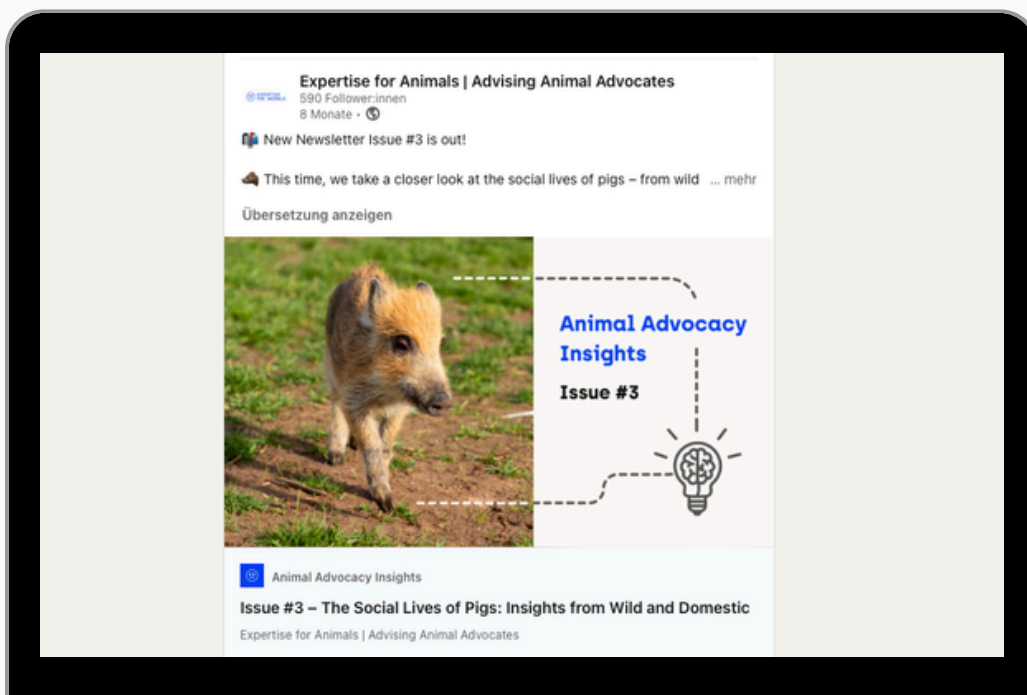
Expertise for Animals | Advising Animal Advocates
590 Follower:innen
8 Monate •

📬 New Newsletter Issue #3 is out!

🐗 This time, we take a closer look at the social lives of pigs – from wild ... mehr

Übersetzung anzeigen

Animal Advocacy Insights
Issue #3

Animal Advocacy Insights
Issue #3 – The Social Lives of Pigs: Insights from Wild and Domestic
Expertise for Animals | Advising Animal Advocates